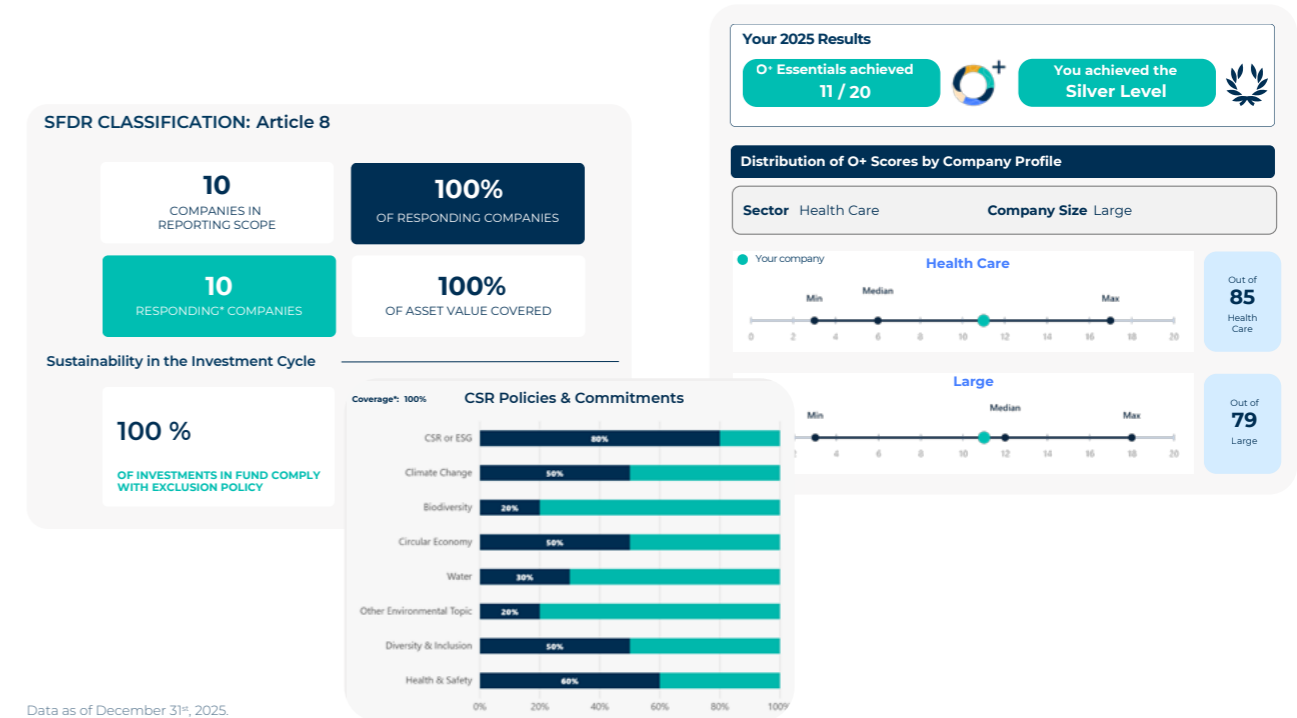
SFDR CLASSIFICATION: Article 8

10
COMPANIES IN REPORTING SCOPE

100%
OF RESPONDING COMPANIES

10
RESPONDING* COMPANIES

100%
OF ASSET VALUE COVERED

Sustainability in the Investment Cycle

100 %
OF INVESTMENTS IN FUND COMPLY WITH EXCLUSION POLICY

Coverage*: 100%

CSR Policies & Commitments

| Topic | Value |
|---|---|
| CSR or ESG | 80% |
| Climate Change | 50% |
| Biodiversity | 20% |
| Circular Economy | 50% |
| Water | 30% |
| Other Environmental Topic | 20% |
| Diversity & Inclusion | 50% |
| Health & Safety | 60% |

0% 20% 40% 60% 80% 100%

Your 2025 Results

O+ Essentials achieved
11 / 20

You achieved the
Silver Level

Distribution of O+ Scores by Company Profile

Sector Health Care Company Size Large

Your company
Health Care
Min Median Max
0 2 4 6 8 10 12 14 16 18 20

Out of
85
Health Care

Large
Min Median Max
2 4 6 8 10 12 14 16 18 20

Out of
79
Large

Data as of December 31st, 2025.